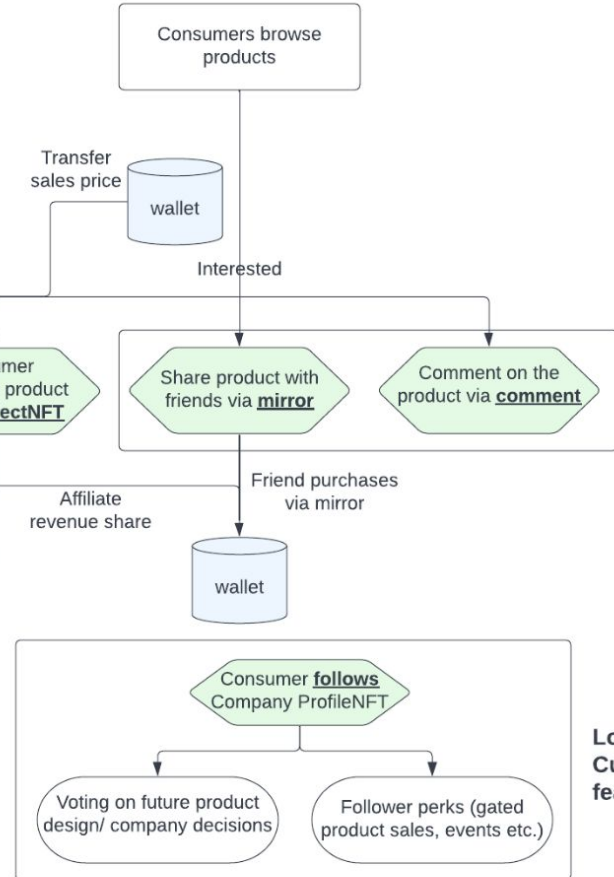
Consumers browse products

Transfer sales price

wallet

Interested

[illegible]mer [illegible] product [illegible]ectNFT

Share product with friends via **mirror**

Comment on the product via **comment**

Affiliate revenue share

Friend purchases via mirror

wallet

Consumer **follows** Company ProfileNFT

Voting on future product design/ company decisions

Follower perks (gated product sales, events etc.)

Lo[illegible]
Cu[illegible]
fea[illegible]